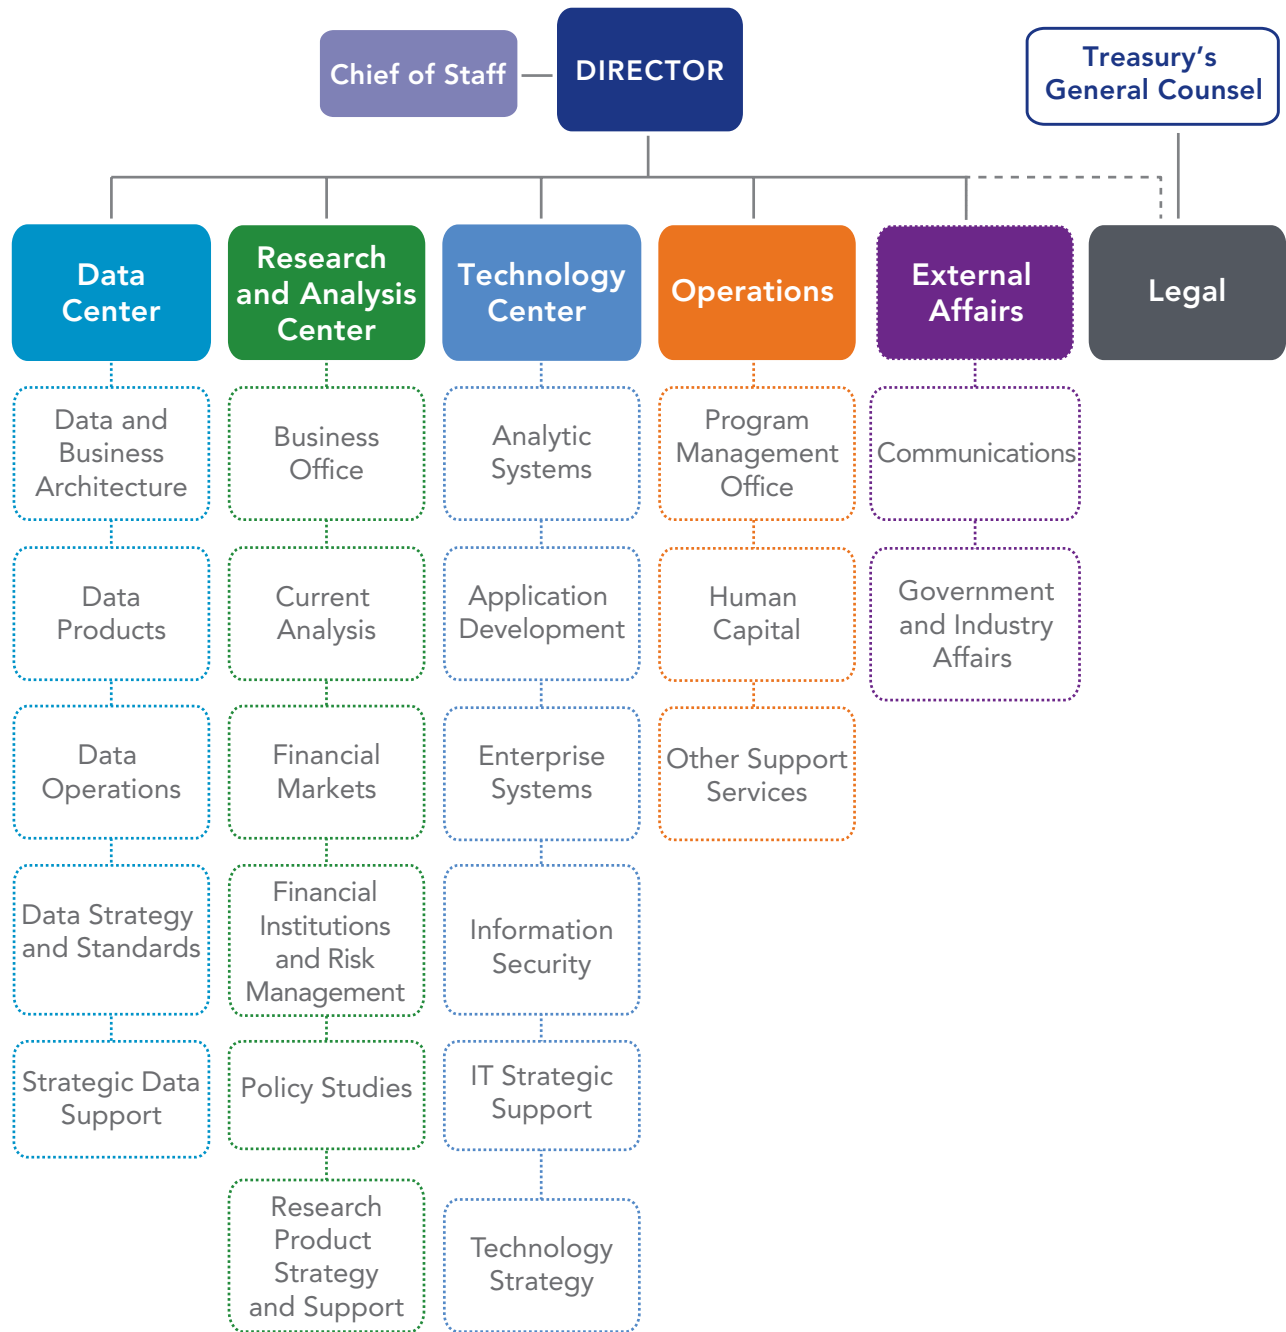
Chief of Staff

DIRECTOR

Treasury's General Counsel

Data Center

Data and Business Architecture

Data Products

Data Operations

Data Strategy and Standards

Strategic Data Support

Research and Analysis Center

Business Office

Current Analysis

Financial Markets

Financial Institutions and Risk Management

Policy Studies

Research Product Strategy and Support

Technology Center

Analytic Systems

Application Development

Enterprise Systems

Information Security

IT Strategic Support

Technology Strategy

Operations

Program Management Office

Human Capital

Other Support Services

External Affairs

Communications

Government and Industry Affairs

Legal